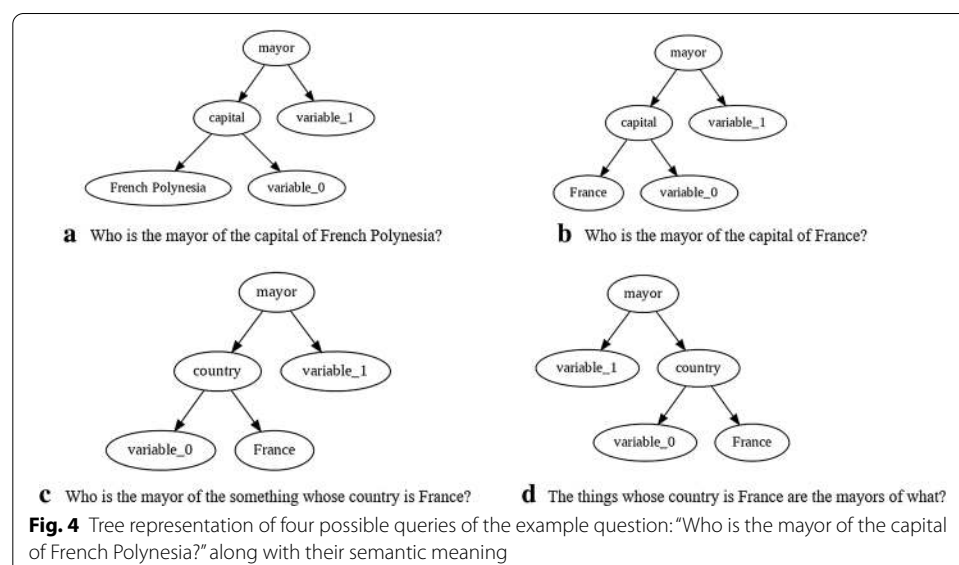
mayor

capital

variable_1

French Polynesia

variable_0

**a** Who is the mayor of the capital of French Polynesia?

mayor

capital

variable_1

France

variable_0

**b** Who is the mayor of the capital of France?

mayor

country

variable_1

variable_0

France

**c** Who is the mayor of the something whose country is France?

mayor

variable_1

country

variable_0

France

**d** The things whose country is France are the mayors of what?

**Fig. 4** Tree representation of four possible queries of the example question: "Who is the mayor of the capital of French Polynesia?" along with their semantic meaning